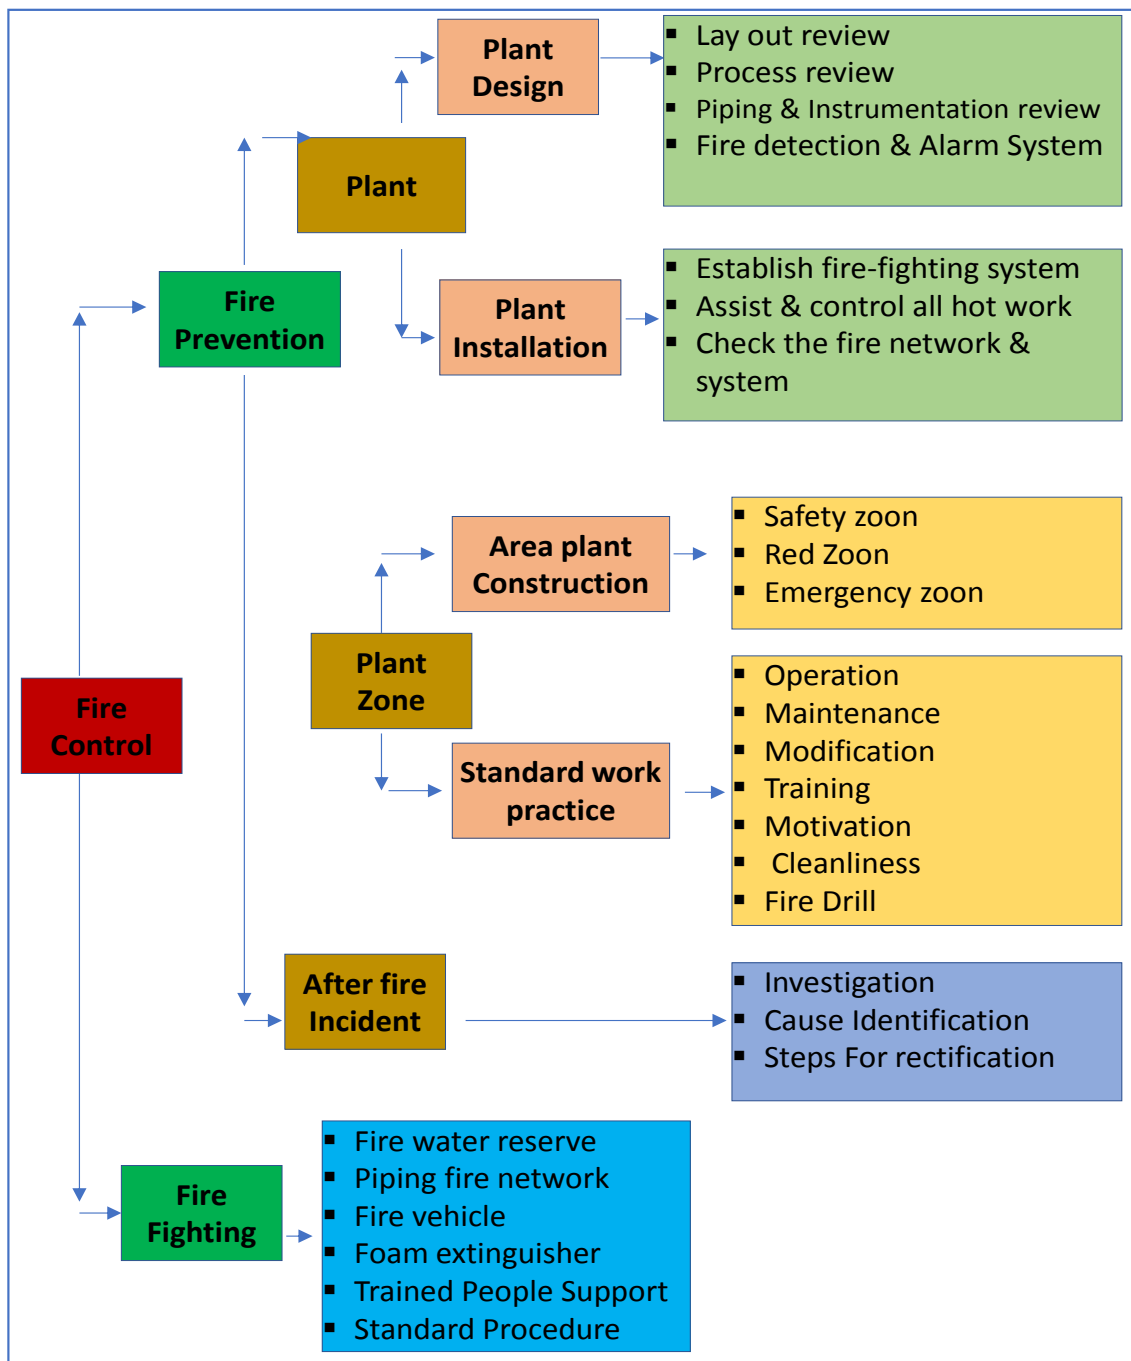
Fire Control

Fire Prevention

Plant

Plant Design

- Lay out review
- Process review
- Piping & Instrumentation review
- Fire detection & Alarm System

Plant Installation

- Establish fire-fighting system
- Assist & control all hot work
- Check the fire network & system

Plant Zone

Area plant Construction

- Safety zoon
- Red Zoon
- Emergency zoon

Standard work practice

- Operation
- Maintenance
- Modification
- Training
- Motivation
- Cleanliness
- Fire Drill

After fire Incident

- Investigation
- Cause Identification
- Steps For rectification

Fire Fighting

- Fire water reserve
- Piping fire network
- Fire vehicle
- Foam extinguisher
- Trained People Support
- Standard Procedure